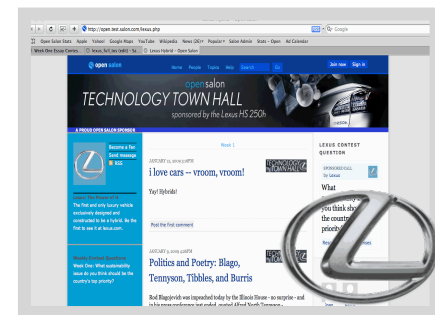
http://open.test.salon.com/lexus.php

Google

Open Salon Stats Apple Yahoo! Google Maps YouTube Wikipedia News (30) Popular Salon Admin Stats - Open Ad Calendar

Week One Essay Contes... lexus_hs1_ios (td03 - Sa... Lexus Hybrid - Open Salon

open salon

Home People Topics Help Search Go

Join now Sign in

open salon

TECHNOLOGY TOWN HALL

sponsored by the Lexus HS 250h

A PROUD OPEN SALON SPONSOR

Become a Fan

Send Message

RSS

Lexus: The Power of h

The first and only luxury vehicle exclusively designed and constructed to be a hybrid. Be the first to see it at lexus.com.

Weekly Contest Questions

Week One: What sustainability issue do you think should be the country's top priority?

Week 1

JANUARY 13, 2009 5:08PM

i love cars -- vroom, vroom!

Yay! Hybrids!

TECHNOLOGY TOWN HALL

Post the first comment

JANUARY 9, 2009 5:08PM

Politics and Poetry: Blago, Tennyson, Tibbles, and Burris

TECHNOLOGY TOWN HALL

Rod Blagojevich was impeached today by the Illinois House - no surprise - and in his press conference just ended, quoted Alfred North Tennyson -

LEXUS CONTEST QUESTION

SPONSORED POST

by Lexus

What

you think sh

the countr

priority?

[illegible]